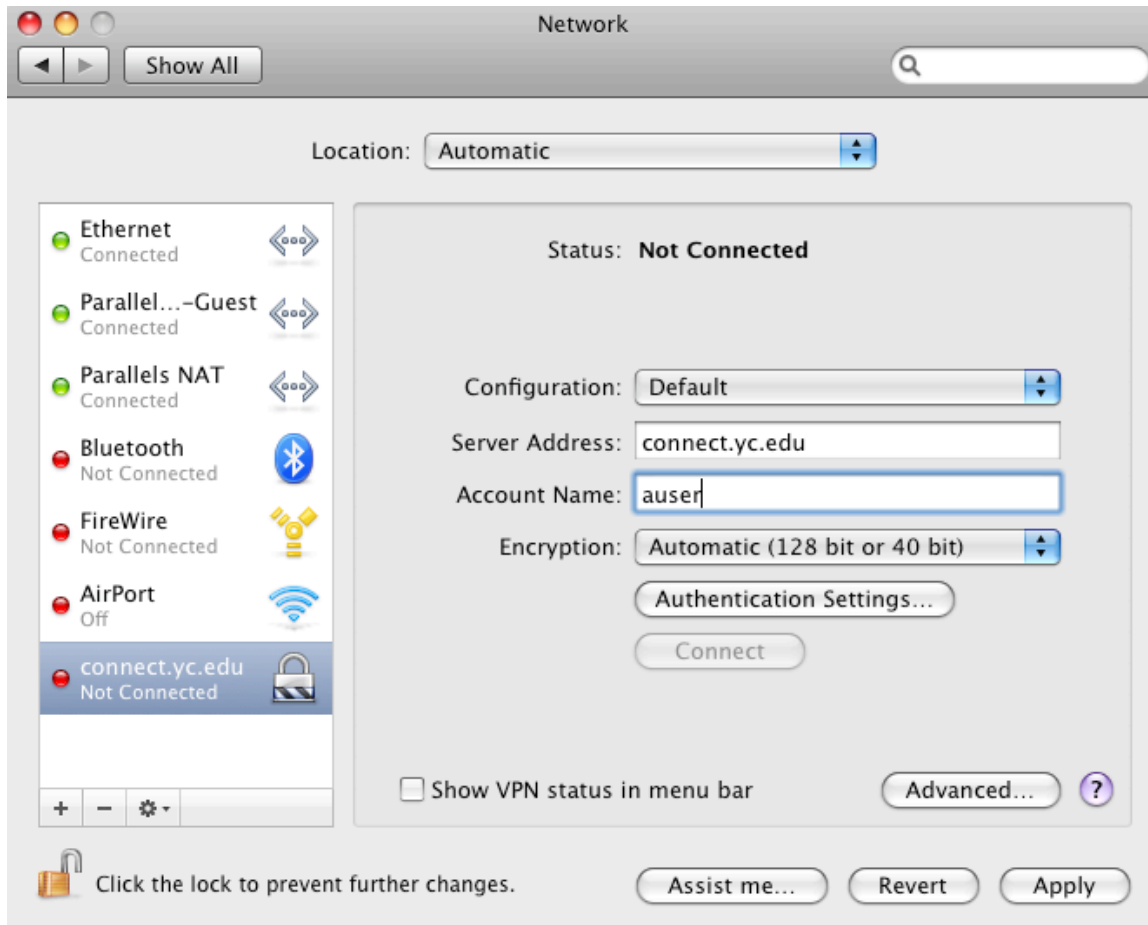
Network

Show All

Location: Automatic

Ethernet
Connected

Parallel...-Guest
Connected

Parallels NAT
Connected

Bluetooth
Not Connected

FireWire
Not Connected

AirPort
Off

connect.yc.edu
Not Connected

+ −

Status: Not Connected

Configuration: Default

Server Address: connect.yc.edu

Account Name: auser

Encryption: Automatic (128 bit or 40 bit)

Authentication Settings...

Connect

Show VPN status in menu bar

Advanced...

?

Click the lock to prevent further changes.

Assist me...

Revert

Apply